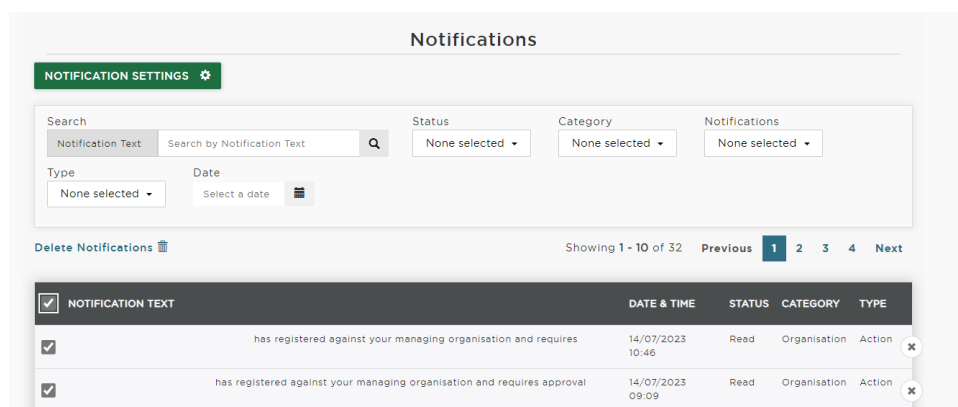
Notifications

NOTIFICATION SETTINGS

Search
Notification Text | Search by Notification Text

Status
None selected

Category
None selected

Notifications
None selected

Type
None selected

Date
Select a date

Delete Notifications

Showing **1 - 10** of 32 Previous 1 2 3 4 Next

| | NOTIFICATION TEXT | DATE & TIME | STATUS | CATEGORY | TYPE |
|---|---|---|---|---|---|
| ✓ | has registered against your managing organisation and requires | 14/07/2023 10:46 | Read | Organisation | Action |
| ✓ | has registered against your managing organisation and requires approval | 14/07/2023 09:09 | Read | Organisation | Action |